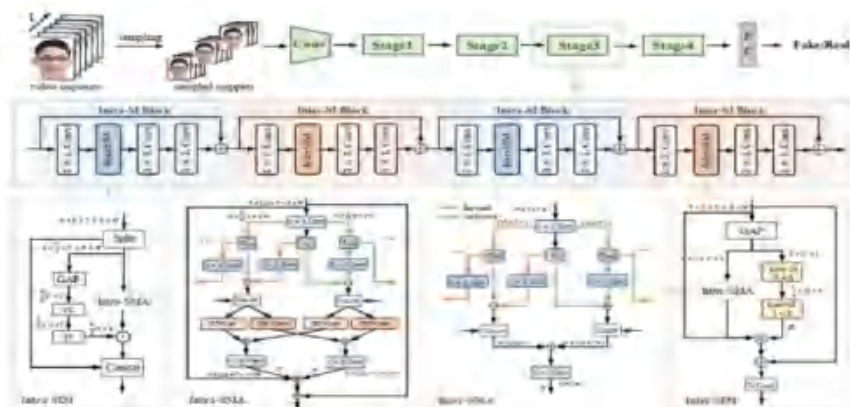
video sequence

sampling

sampled snippets

Conv

Stage1

Stage2

Stage3

Stage4

FC

Fake/Real

Intra-SI Block

Inter-SI Block

Intra-SI Block

Inter-SI Block

IntraSM

InterSM

IntraSM

InterSM

Split

GAP

Intra-SMA

Concat

Intra-SMA

Intra-SMA

GAP

Intra-SMA

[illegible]